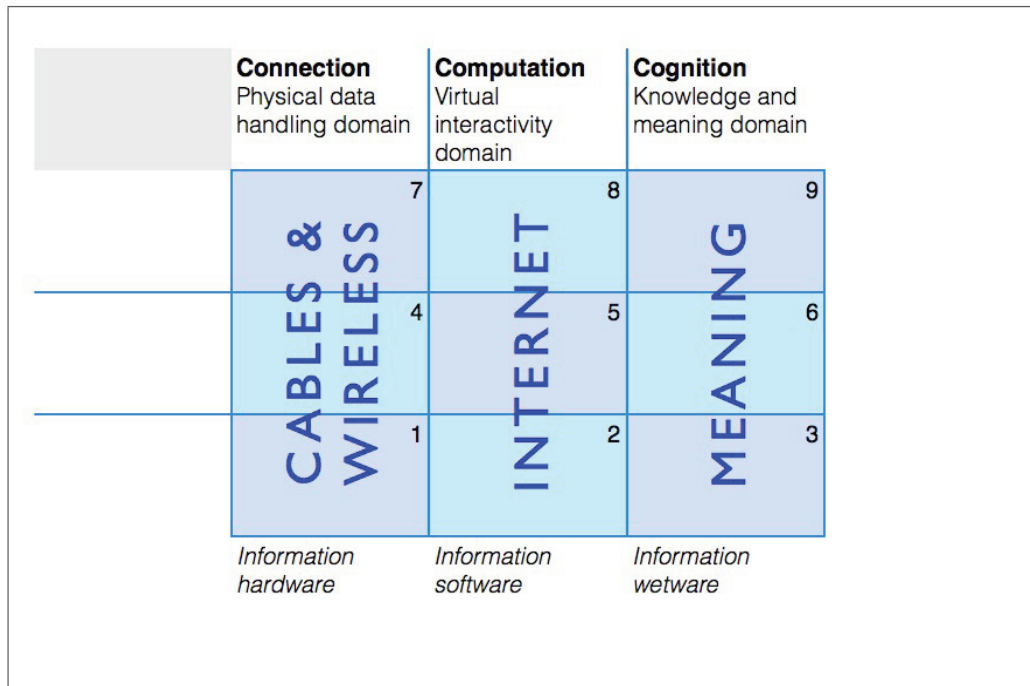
| | **Connection** Physical data handling domain | **Computation** Virtual interactivity domain | **Cognition** Knowledge and meaning domain |
|---|---|---|---|
| | 7 | 8 | 9 |
| | 4 | 5 | 6 |
| | 1 | 2 | 3 |
| | *Information hardware* | *Information software* | *Information wetware* |

CABLES & WIRELESS

INTERNET

MEANING